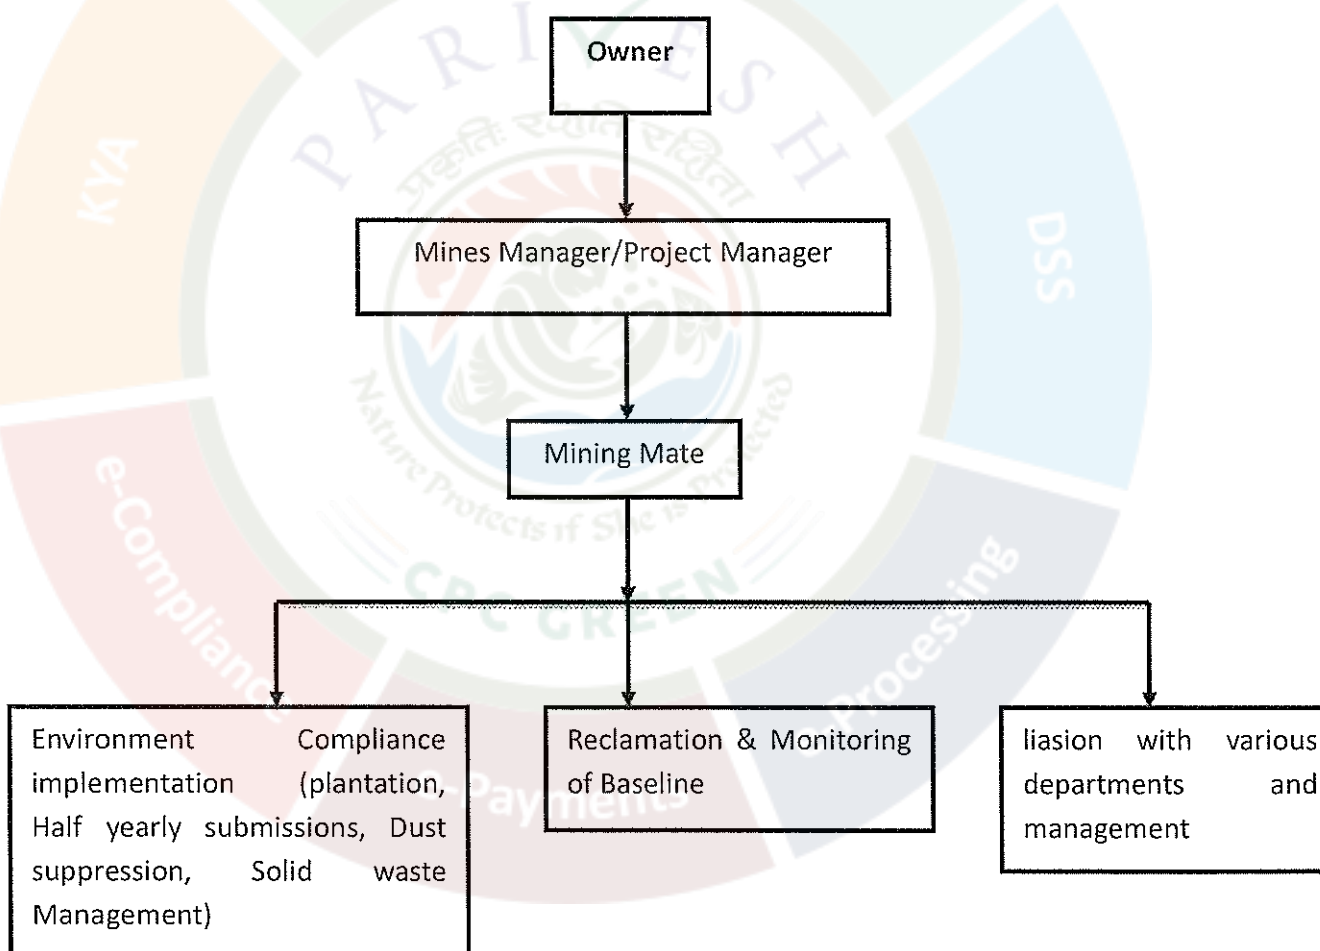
PARIVESH

प्रकृतिः रक्षति रक्षिता

Nature Protects if She is Protected

CPC GREEN

KYA

DSS

e-Compliance

e-Payments

e-Processing

Owner

Mines Manager/Project Manager

Mining Mate

Environment Compliance implementation (plantation, Half yearly submissions, Dust suppression, Solid waste Management)

Reclamation & Monitoring of Baseline

liasion with various departments and management